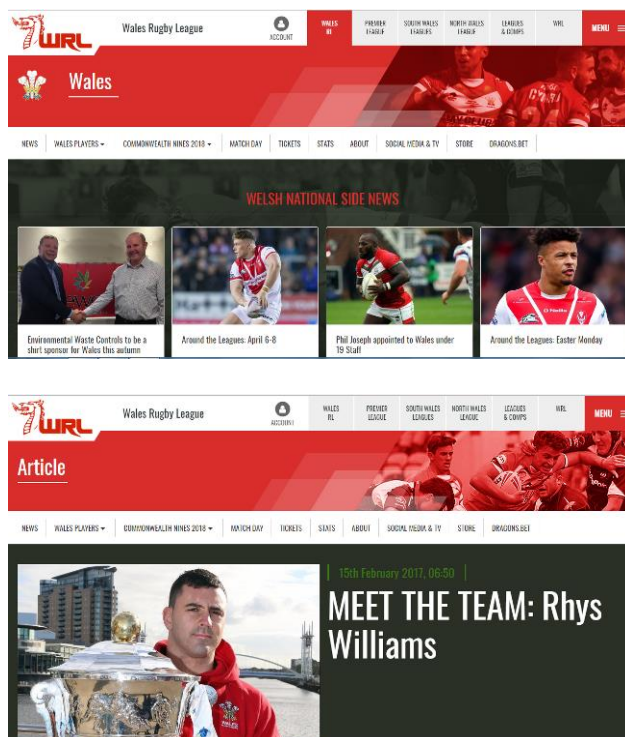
WRL Wales Rugby League ACCOUNT WALES RL PREMIER LEAGUE SOUTH WALES LEAGUES NORTH WALES LEAGUE LEAGUES & COMPS WRL MENU

Wales

NEWS WALES PLAYERS COMMONWEALTH NINES 2018 MATCH DAY TICKETS STATS ABOUT SOCIAL MEDIA & TV STORE DRAGONS.BET

WELSH NATIONAL SIDE NEWS

Environmental Waste Controls to be a shirt sponsor for Wales this autumn

Around the Leagues: April 6-8

Phil Joseph appointed to Wales under 19 Staff

Around the Leagues: Easter Monday

WRL Wales Rugby League ACCOUNT WALES RL PREMIER LEAGUE SOUTH WALES LEAGUES NORTH WALES LEAGUE LEAGUES & COMPS WRL MENU

Article

NEWS WALES PLAYERS COMMONWEALTH NINES 2018 MATCH DAY TICKETS STATS ABOUT SOCIAL MEDIA & TV STORE DRAGONS.BET

15th February 2017, 06:50

MEET THE TEAM: Rhys Williams